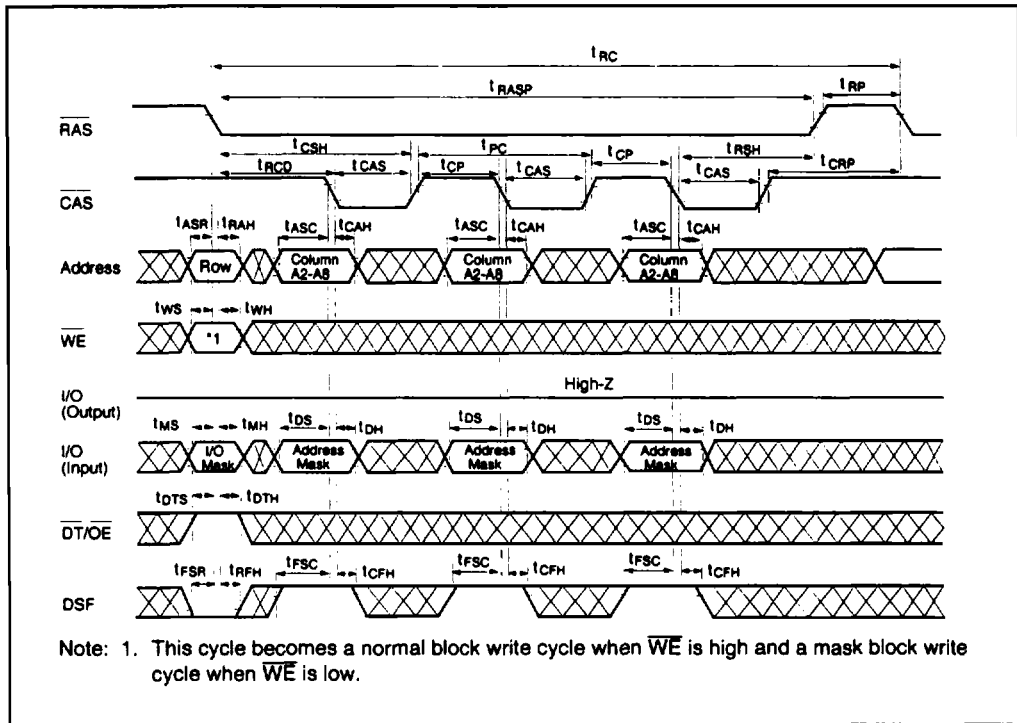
$t_{RC}$

$t_{RASP}$

$t_{RP}$

$\overline{RAS}$

$t_{CSH}$ $t_{PC}$ $t_{CP}$ $t_{RSH}$

$t_{RCD}$ $t_{CAS}$ $t_{CP}$ $t_{CAS}$ $t_{CAS}$ $t_{CRP}$

$\overline{CAS}$

$t_{ASR}$ $t_{RAH}$ $t_{ASC}$ $t_{CAH}$ $t_{ASC}$ $t_{CAH}$ $t_{ASC}$ $t_{CAH}$

Address Row Column A2-A8 Column A2-A8 Column A2-A8

$t_{WS}$ $t_{WH}$

$\overline{WE}$ *1

I/O (Output) High-Z

$t_{MS}$ $t_{MH}$ $t_{DS}$ $t_{DH}$ $t_{DS}$ $t_{DH}$ $t_{DS}$ $t_{DH}$

I/O (Input) I/O Mask Address Mask Address Mask Address Mask

$t_{DTS}$ $t_{DTH}$

$\overline{DT}/\overline{OE}$

$t_{FSR}$ $t_{RFH}$ $t_{FSC}$ $t_{CFH}$ $t_{FSC}$ $t_{CFH}$ $t_{FSC}$ $t_{CFH}$

DSF

Note: 1. This cycle becomes a normal block write cycle when $\overline{WE}$ is high and a mask block write cycle when $\overline{WE}$ is low.